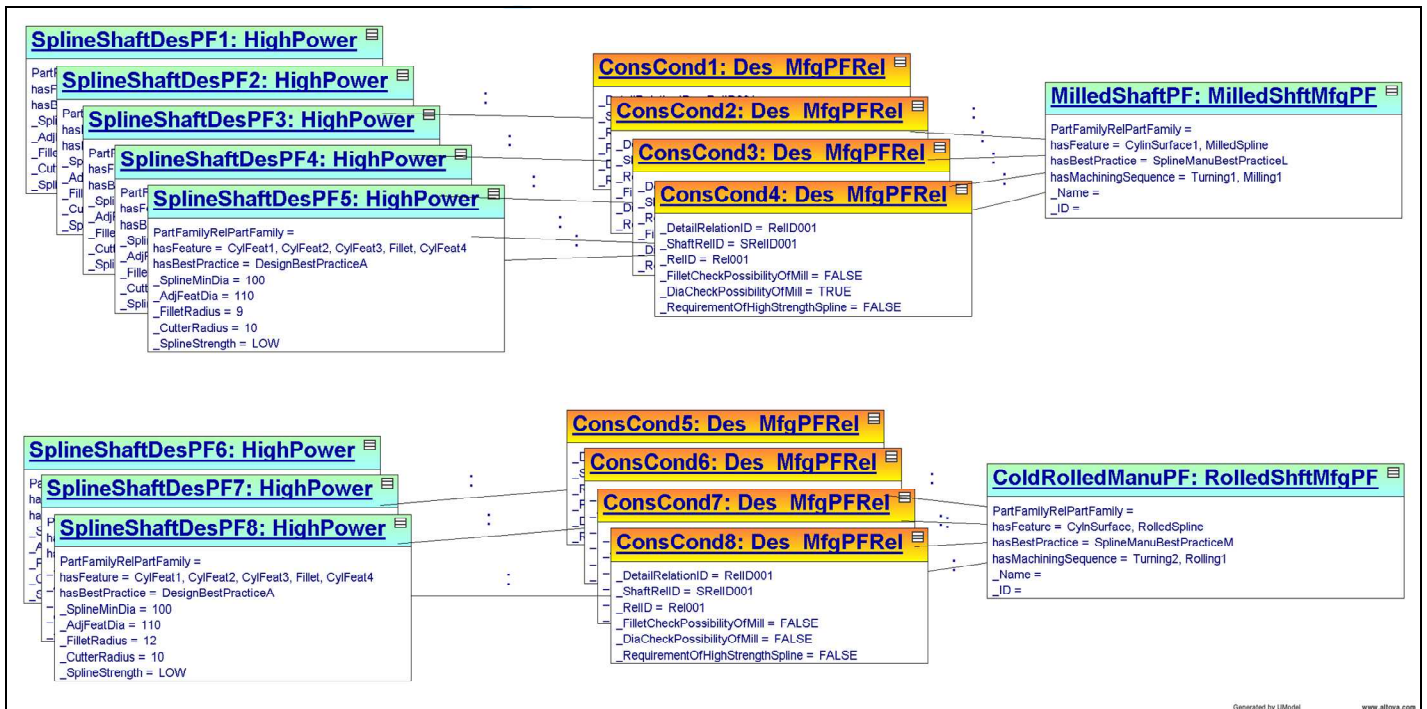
SplineShaftDesPF1: HighPower

SplineShaftDesPF2: HighPower

SplineShaftDesPF3: HighPower

SplineShaftDesPF4: HighPower

SplineShaftDesPF5: HighPower

PartFamilyRelPartFamily =
hasFeature = CylFeat1, CylFeat2, CylFeat3, Fillet, CylFeat4
hasBestPractice = DesignBestPracticeA
_SplineMinDia = 100
_AdjFeatDia = 110
_FilletRadius = 9
_CutterRadius = 10
_SplineStrength = LOW

ConsCond1: Des_MfgPFRel

ConsCond2: Des_MfgPFRel

ConsCond3: Des_MfgPFRel

ConsCond4: Des_MfgPFRel

_DetailRelationID = RelID001
_ShaftRelID = SRelID001
_RelID = Rel001
_FilletCheckPossibilityOfMill = FALSE
_DiaCheckPossibilityOfMill = TRUE
_RequirementOfHighStrengthSpline = FALSE

MilledShaftPF: MilledShftMfgPF

PartFamilyRelPartFamily =
hasFeature = CylinSurface1, MilledSpline
hasBestPractice = SplineManuBestPracticeL
hasMachiningSequence = Turning1, Milling1
_Name =
_ID =

SplineShaftDesPF6: HighPower

SplineShaftDesPF7: HighPower

SplineShaftDesPF8: HighPower

PartFamilyRelPartFamily =
hasFeature = CylFeat1, CylFeat2, CylFeat3, Fillet, CylFeat4
hasBestPractice = DesignBestPracticeA
_SplineMinDia = 100
_AdjFeatDia = 110
_FilletRadius = 12
_CutterRadius = 10
_SplineStrength = LOW

ConsCond5: Des_MfgPFRel

ConsCond6: Des_MfgPFRel

ConsCond7: Des_MfgPFRel

ConsCond8: Des_MfgPFRel

_DetailRelationID = RelID001
_ShaftRelID = SRelID001
_RelID = Rel001
_FilletCheckPossibilityOfMill = FALSE
_DiaCheckPossibilityOfMill = FALSE
_RequirementOfHighStrengthSpline = FALSE

ColdRolledManuPF: RolledShftMfgPF

PartFamilyRelPartFamily =
hasFeature = CylnSurface, RolledSpline
hasBestPractice = SplineManuBestPracticeM
hasMachiningSequence = Turning2, Rolling1
_Name =
_ID =

Generated by UModel www.altova.com